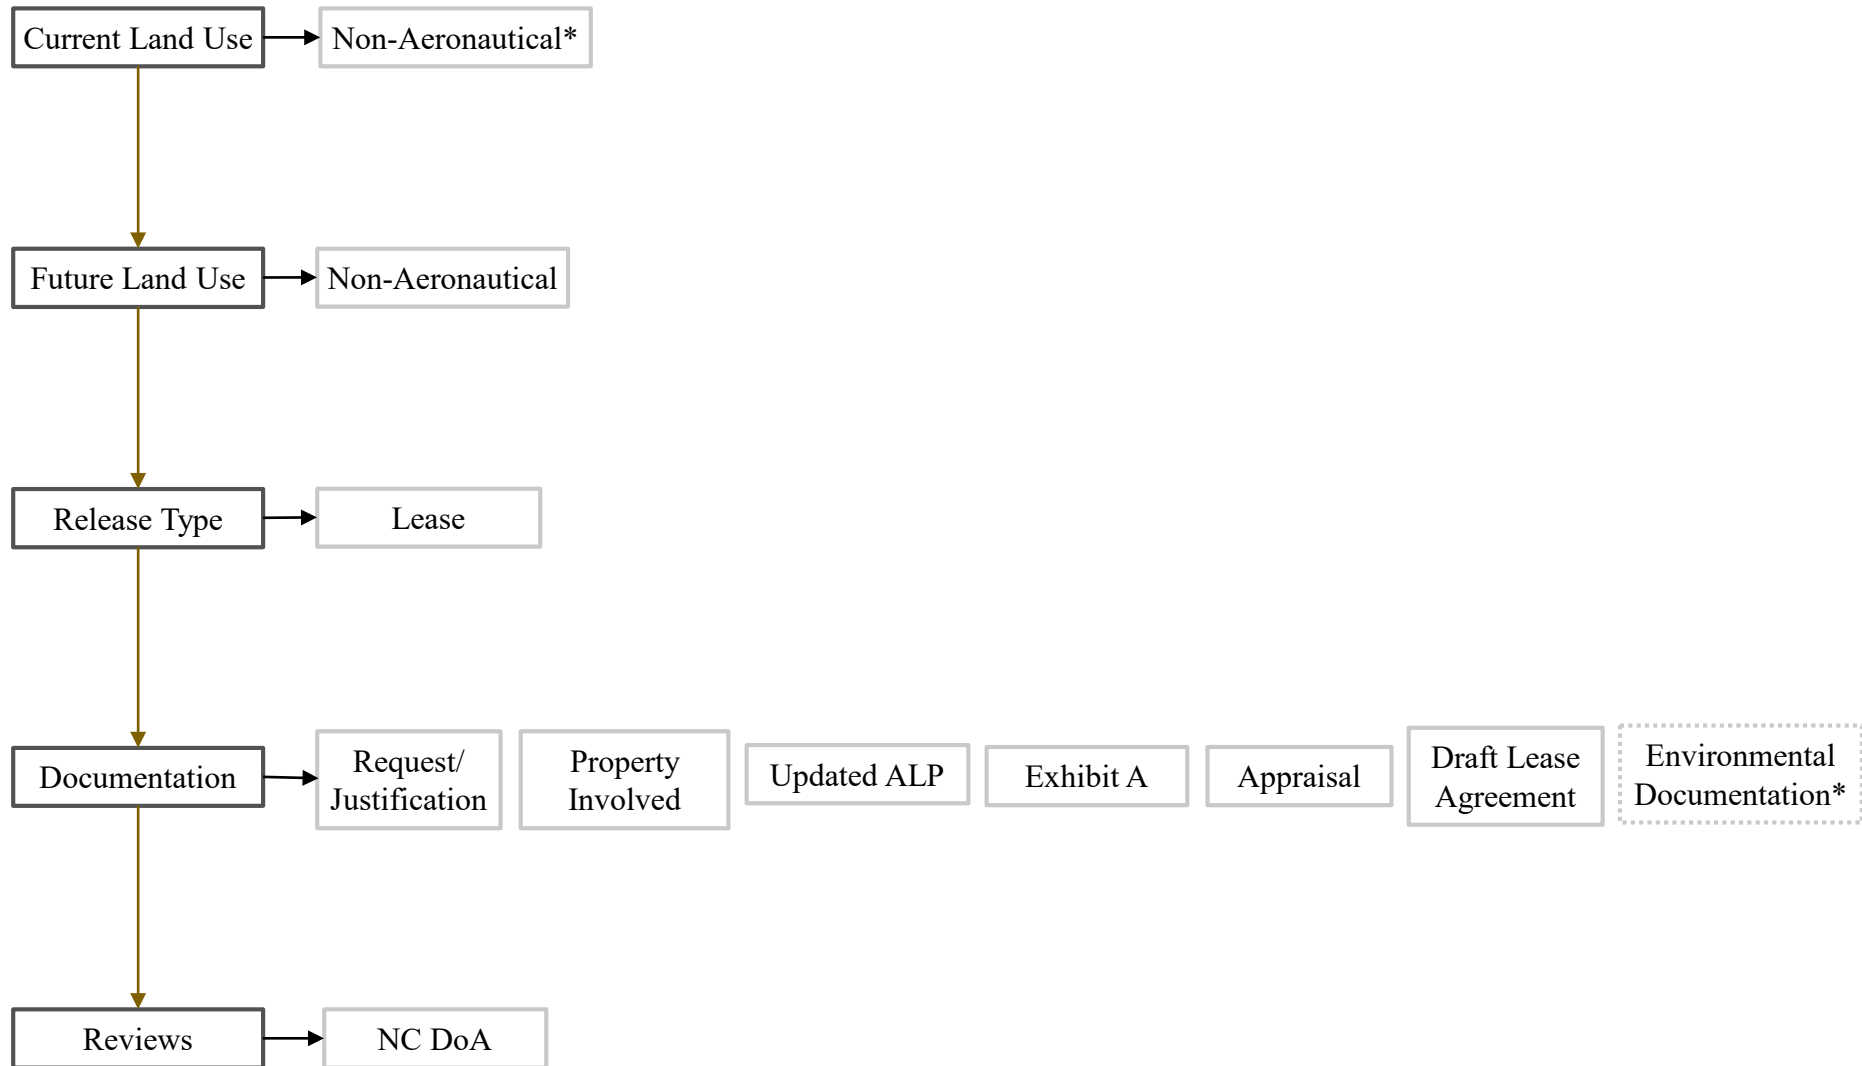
Current Land Use

Non-Aeronautical*

Future Land Use

Non-Aeronautical

Release Type

Lease

Documentation

Request/ Justification

Property Involved

Updated ALP

Exhibit A

Appraisal

Draft Lease Agreement

Environmental Documentation*

Reviews

NC DoA